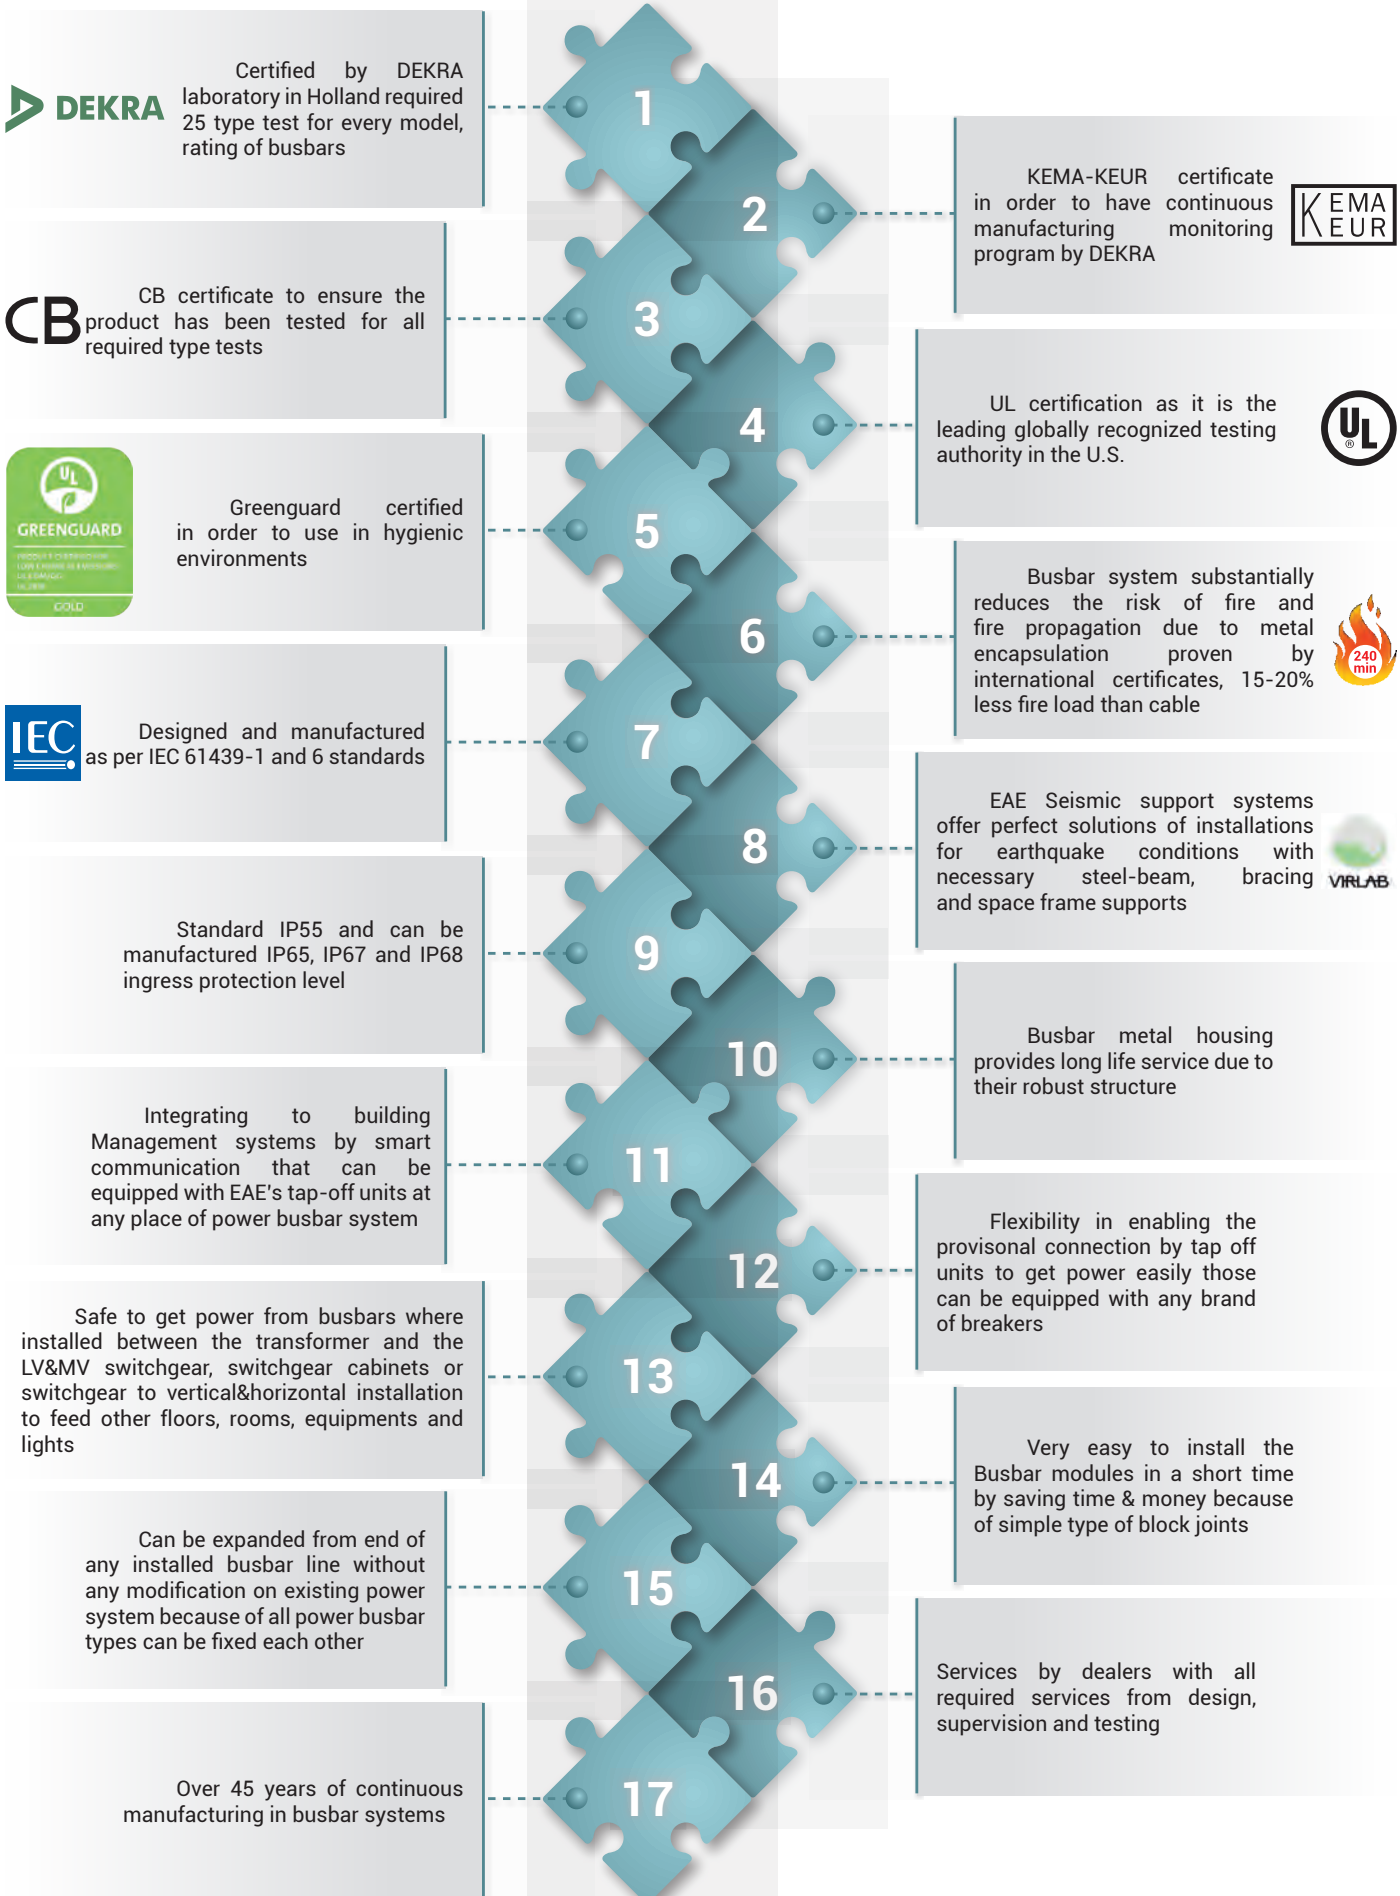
DEKRA

Certified by DEKRA laboratory in Holland required 25 type test for every model, rating of busbars

1

2

KEMA-KEUR certificate in order to have continuous manufacturing monitoring program by DEKRA

KEMA
KEUR

CB

CB certificate to ensure the product has been tested for all required type tests

3

4

UL certification as it is the leading globally recognized testing authority in the U.S.

UL

GREENGUARD

GOLD

Greenguard certified in order to use in hygienic environments

5

6

Busbar system substantially reduces the risk of fire and fire propagation due to metal encapsulation proven by international certificates, 15-20% less fire load than cable

240 min

IEC

Designed and manufactured as per IEC 61439-1 and 6 standards

7

8

EAE Seismic support systems offer perfect solutions of installations for earthquake conditions with necessary steel-beam, bracing and space frame supports

VIRLAB

Standard IP55 and can be manufactured IP65, IP67 and IP68 ingress protection level

9

10

Busbar metal housing provides long life service due to their robust structure

Integrating to building Management systems by smart communication that can be equipped with EAE's tap-off units at any place of power busbar system

11

12

Flexibility in enabling the provisonal connection by tap off units to get power easily those can be equipped with any brand of breakers

Safe to get power from busbars where installed between the transformer and the LV&MV switchgear, switchgear cabinets or switchgear to vertical&horizontal installation to feed other floors, rooms, equipments and lights

13

14

Very easy to install the Busbar modules in a short time by saving time & money because of simple type of block joints

Can be expanded from end of any installed busbar line without any modification on existing power system because of all power busbar types can be fixed each other

15

16

Services by dealers with all required services from design, supervision and testing

Over 45 years of continuous manufacturing in busbar systems

17